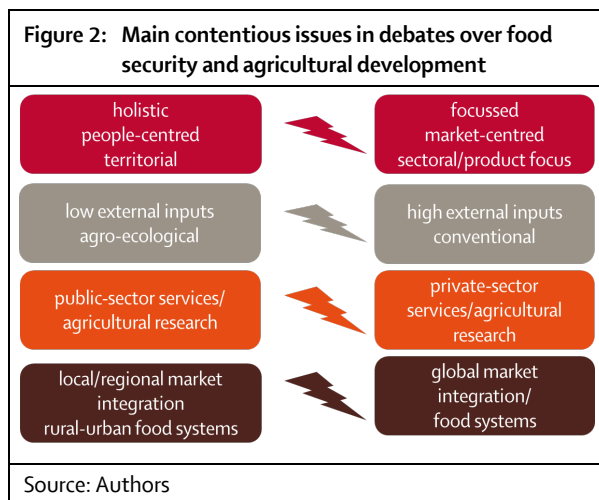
Figure 2: Main contentious issues in debates over food security and agricultural development

holistic
people-centred
territorial

focussed
market-centred
sectoral/product focus

low external inputs
agro-ecological

high external inputs
conventional

public-sector services/
agricultural research

private-sector
services/agricultural
research

local/regional market
integration
rural-urban food systems

global market
integration/
food systems

Source: Authors